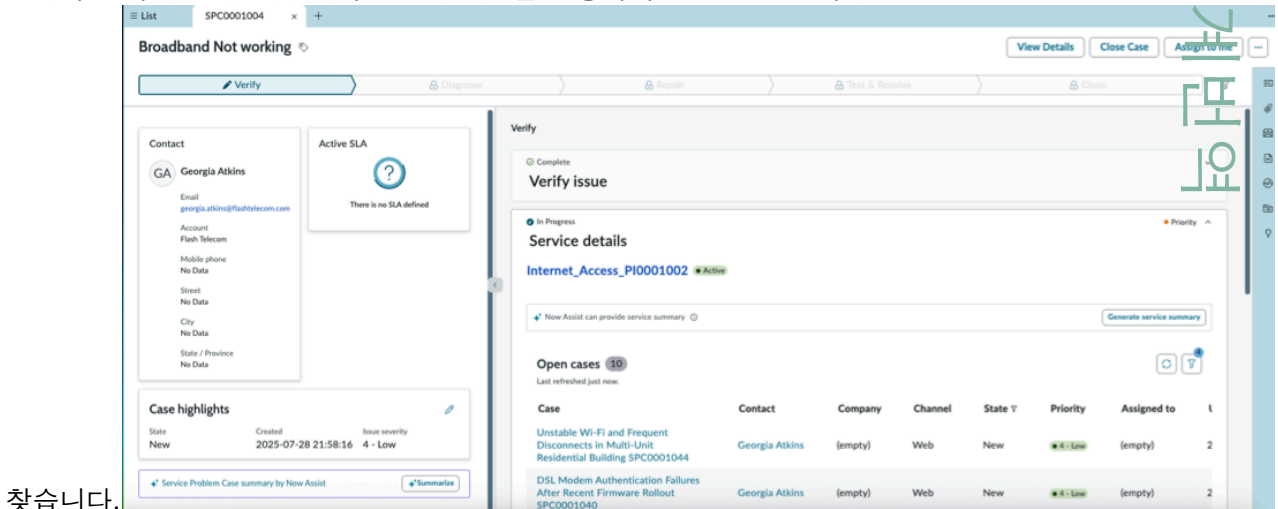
≡ List SPC0001004 × +

Broadband Not working

View Details Close Case Assign to me ···

Verify Diagnose Repair Test & Resolve Close

Contact

GA Georgia Atkins

Email
georgia.atkins@flashtelecom.com

Account
Flash Telecom

Mobile phone
No Data

Street
No Data

City
No Data

State / Province
No Data

Active SLA

There is no SLA defined

Case highlights

State
New

Created
2025-07-28 21:58:16

Issue severity
4 - Low

Service Problem Case summary by Now Assist

Summarize

Verify

Complete

Verify issue

In Progress

Priority

Service details

Internet_Access_PI0001002 Active

Now Assist can provide service summary

Generate service summary

Open cases 10

Last refreshed just now.

| Case | Contact | Company | Channel | State | Priority | Assigned to | U |
|---|---|---|---|---|---|---|---|
| Unstable Wi-Fi and Frequent Disconnects in Multi-Unit Residential Building SPC0001044 | Georgia Atkins | (empty) | Web | New | 4 - Low | (empty) | 2 |
| DSL Modem Authentication Failures After Recent Firmware Rollout SPC0001040 | Georgia Atkins | (empty) | Web | New | 4 - Low | (empty) | 2 |

찾습니다.